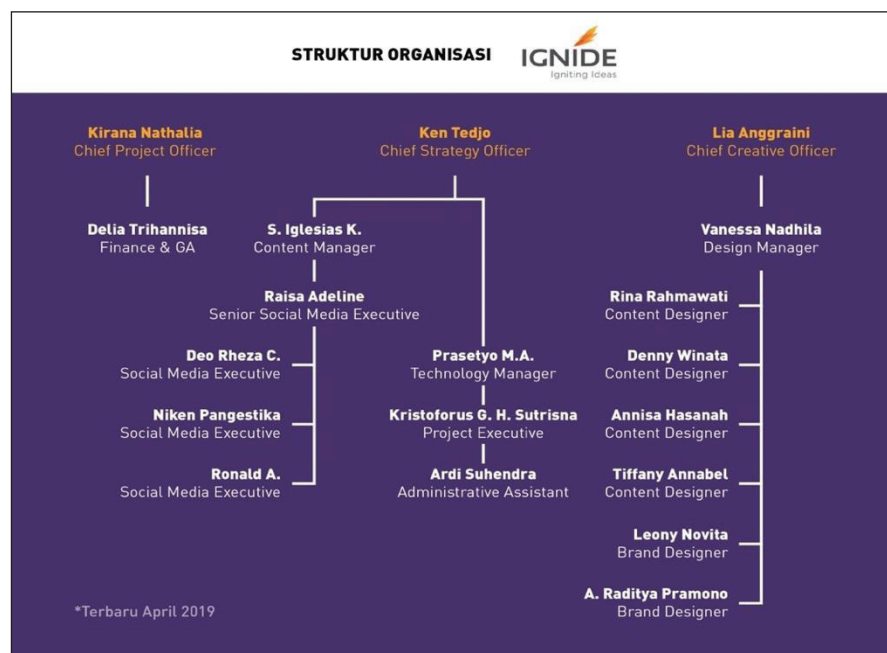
STRUKTUR ORGANISASI

IGNIDE
Igniting Ideas

Kirana Nathalia
Chief Project Officer

Delia Trihannisa
Finance & GA

Ken Tedjo
Chief Strategy Officer

S. Iglesias K.
Content Manager

Raisa Adeline
Senior Social Media Executive

Deo Rheza C.
Social Media Executive

Niken Pangestika
Social Media Executive

Ronald A.
Social Media Executive

Prasetyo M.A.
Technology Manager

Kristoforus G. H. Sutrisna
Project Executive

Ardi Suhendra
Administrative Assistant

Lia Anggraini
Chief Creative Officer

Vanessa Nadhila
Design Manager

Rina Rahmawati
Content Designer

Denny Winata
Content Designer

Annisa Hasanah
Content Designer

Tiffany Annabel
Content Designer

Leony Novita
Brand Designer

A. Raditya Pramono
Brand Designer

*Terbaru April 2019